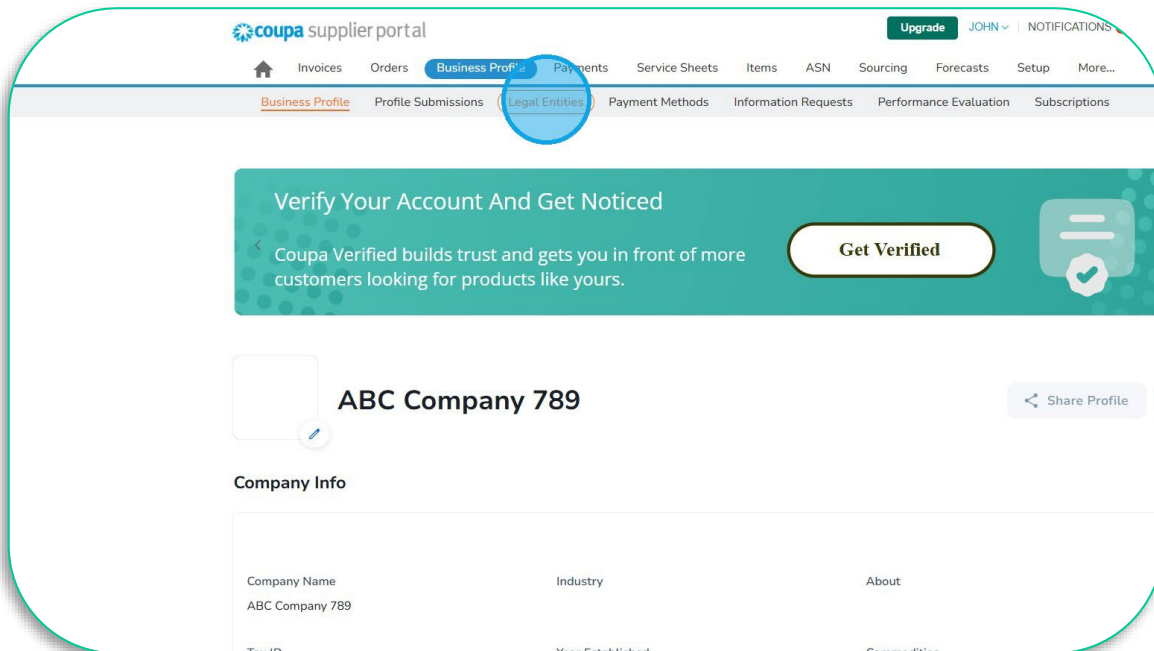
coupa supplier portal

Upgrade JOHN NOTIFICATIONS

Invoices Orders Business Profile Payments Service Sheets Items ASN Sourcing Forecasts Setup More...

Business Profile Profile Submissions Legal Entities Payment Methods Information Requests Performance Evaluation Subscriptions

Verify Your Account And Get Noticed

Coupa Verified builds trust and gets you in front of more customers looking for products like yours.

Get Verified

ABC Company 789

Share Profile

Company Info

Company Name
ABC Company 789

Industry

About

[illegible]

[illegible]

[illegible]